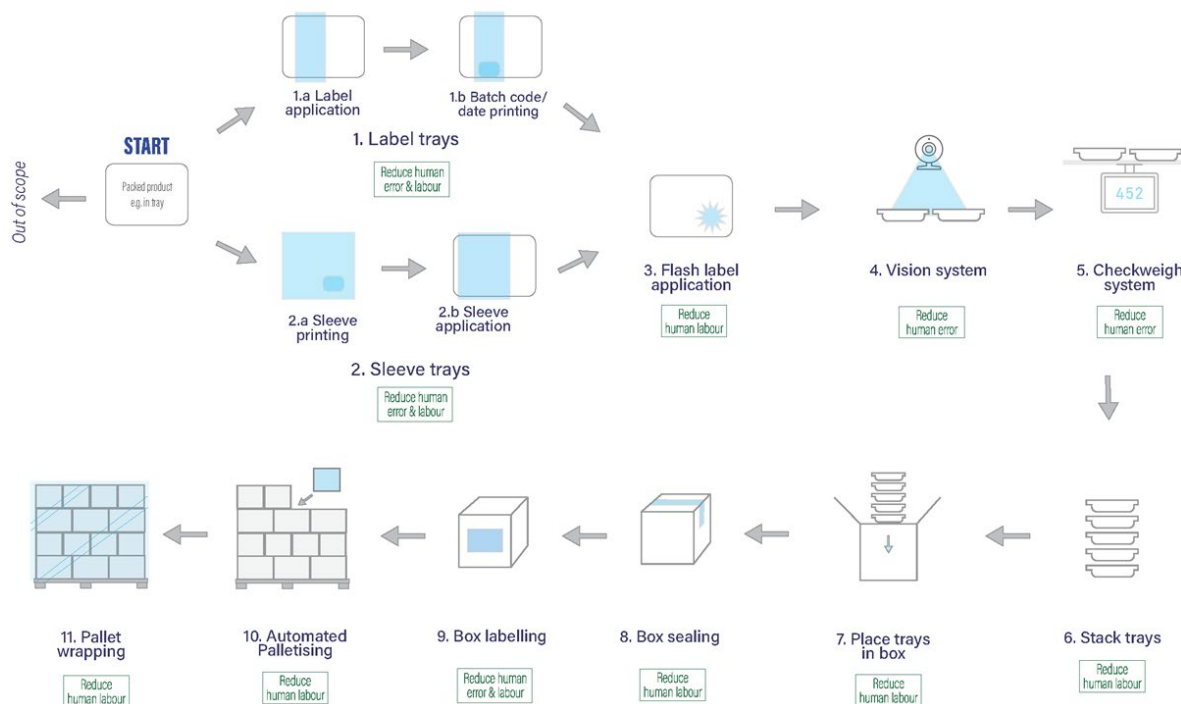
Out of scope

START

Packed product e.g. in tray

1.a Label application

1.b Batch code/ date printing

1. Label trays

Reduce human error & labour

2.a Sleeve printing

2.b Sleeve application

2. Sleeve trays

Reduce human error & labour

3. Flash label application

Reduce human labour

4. Vision system

Reduce human error

452

5. Checkweigh system

Reduce human error

6. Stack trays

Reduce human labour

7. Place trays in box

Reduce human labour

8. Box sealing

Reduce human labour

9. Box labelling

Reduce human error & labour

10. Automated Palletising

Reduce human labour

11. Pallet wrapping

Reduce human labour